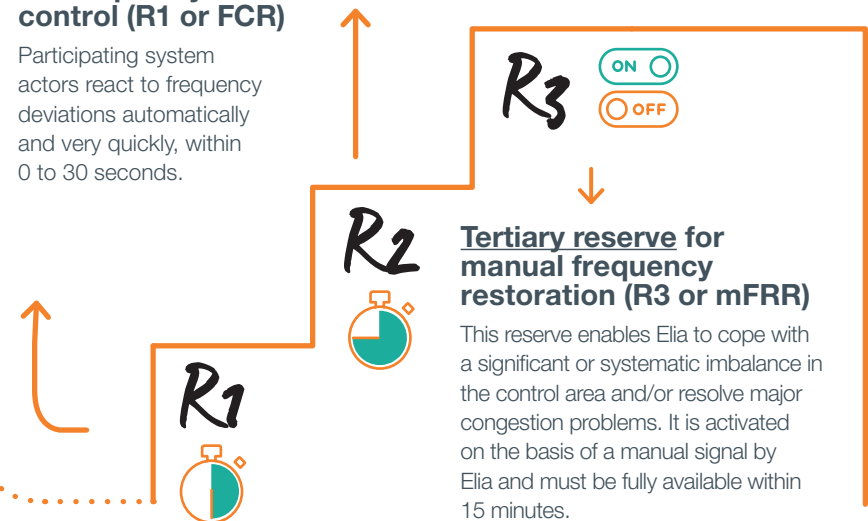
control (R1 or FCR)

Participating system actors react to frequency deviations automatically and very quickly, within 0 to 30 seconds.

R3

ON

OFF

R2

Tertiary reserve for manual frequency restoration (R3 or mFRR)

This reserve enables Elia to cope with a significant or systematic imbalance in the control area and/or resolve major congestion problems. It is activated on the basis of a manual signal by Elia and must be fully available within 15 minutes.

R1